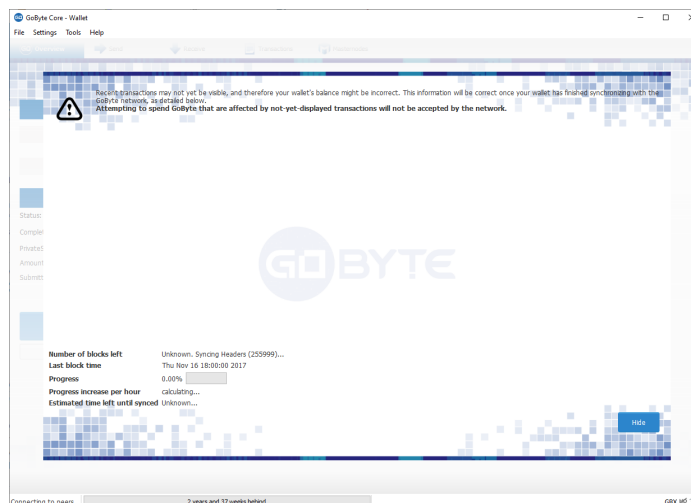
GoByte Core - Wallet

File Settings Tools Help

Send Receive Transactions PrivateSend

Recent transactions may not yet be visible, and therefore your wallet's balance might be incorrect. This information will be correct once your wallet has finished synchronizing with the GoByte network, as detailed below.
**Attempting to spend GoByte that are affected by not-yet-displayed transactions will not be accepted by the network.**

Status:
Complet
PrivateS
Amount
Submitt

GOBYTE

| | |
|---|---|
| Number of blocks left | Unknown. Syncing Headers (255999)... |
| Last block time | Thu Nov 16 18:00:00 2017 |
| Progress | 0.00% |
| Progress increase per hour | calculating... |
| Estimated time left until synced | Unknown... |

Hide

Connecting to peers... 2 years and 37 weeks behind GBX HD